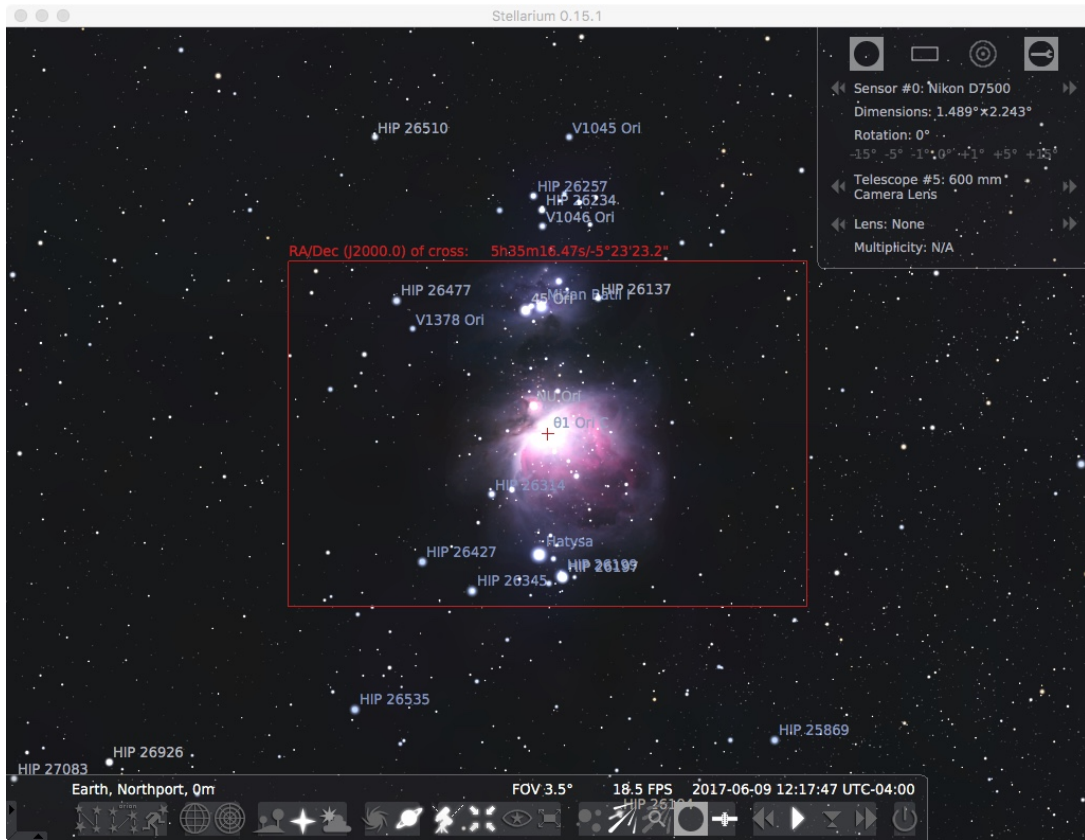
Stellarium 0.15.1

Sensor #0: Nikon D7500
Dimensions: 1.489°×2.243°
Rotation: 0°
-15° -5° -1° 0° +1° +5° +15°
Telescope #5: 600 mm Camera Lens
Lens: None
Multiplicity: N/A

HIP 26510
V1045 Ori
HIP 26257
HIP 26234
V1046 Ori
RA/Dec (J2000.0) of cross: 5h35m16.47s/-5°23'23.2"
HIP 26477
Nair al Saif
45 Ori
HIP 26137
V1378 Ori
θ2 Ori
θ1 Ori
HIP 26314
Hatysa
HIP 26427
HIP 26199
HIP 26197
HIP 26345
HIP 26535
HIP 25869
HIP 26926
HIP 27083
HIP 26104

Earth, Northport, 0m
FOV 3.5°
18.5 FPS
2017-06-09 12:17:47 UTC-04:00